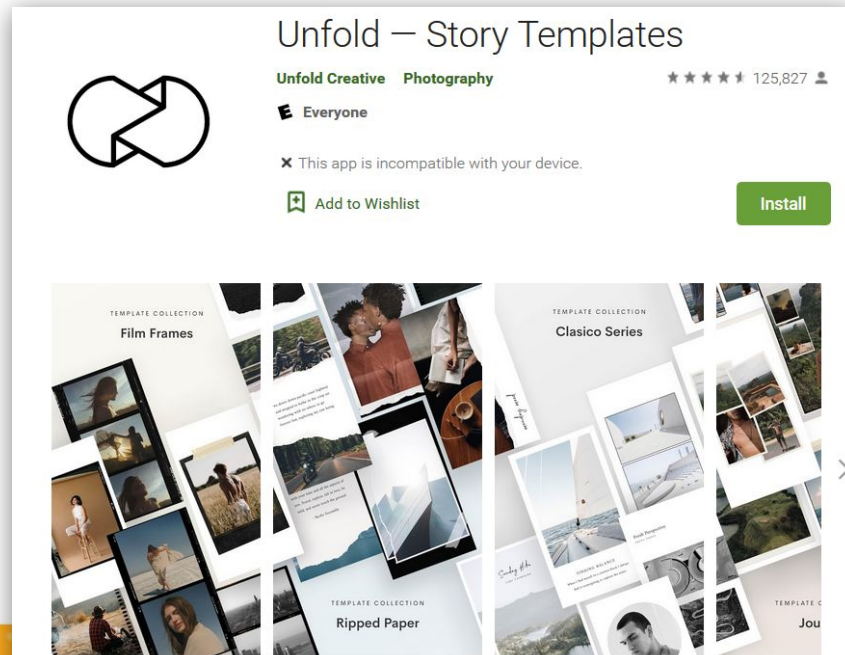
Unfold — Story Templates

Unfold Creative Photography

125,827

Everyone

This app is incompatible with your device.

Add to Wishlist

Install

TEMPLATE COLLECTION
Film Frames

TEMPLATE COLLECTION
Ripped Paper

TEMPLATE COLLECTION
Clasico Series

TEMPLATE C
Jou